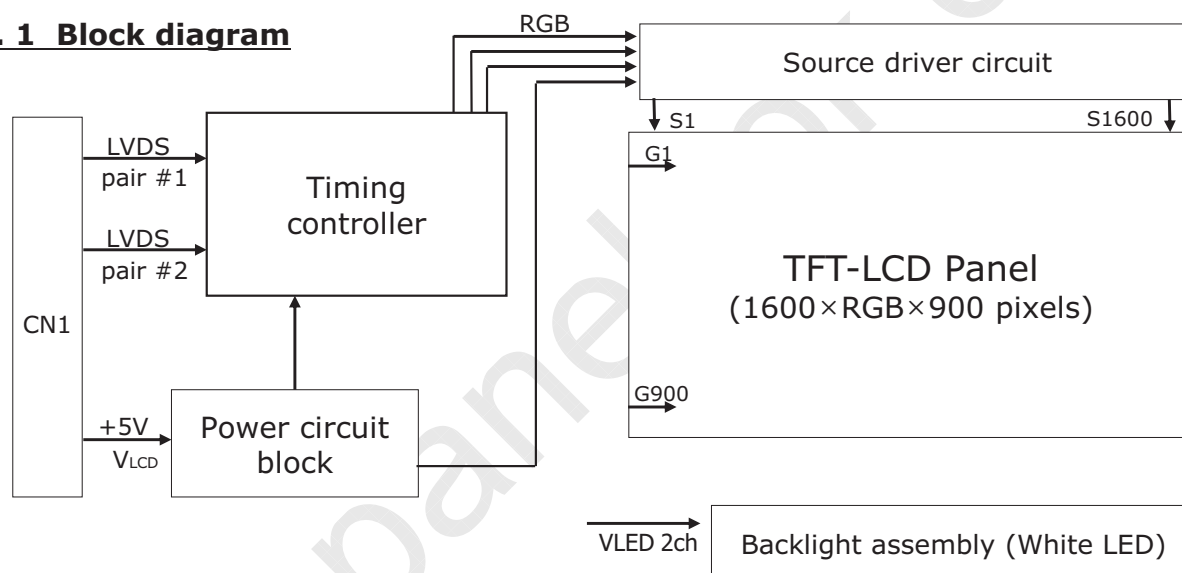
. 1 Block diagram

RGB

Source driver circuit

S1

S1600

G1

LVDS pair #1

Timing controller

LVDS pair #2

TFT-LCD Panel
(1600×RGB×900 pixels)

CN1

G900

+5V
$V_{LCD}$

Power circuit block

VLED 2ch

Backlight assembly (White LED)